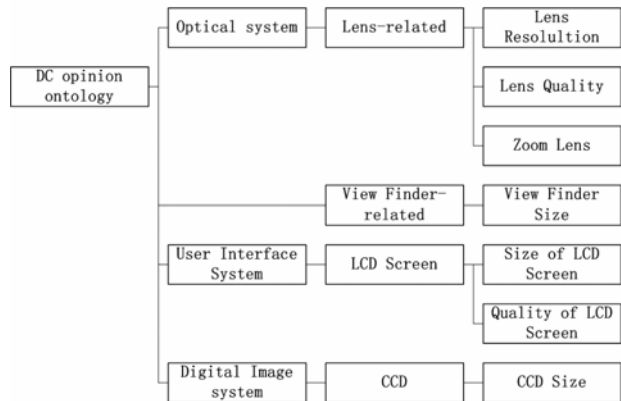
DC opinion ontology

Optical system

Lens-related

Lens Resolultion

Lens Quality

Zoom Lens

View Finder-related

View Finder Size

User Interface System

LCD Screen

Size of LCD Screen

Quality of LCD Screen

Digital Image system

CCD

CCD Size